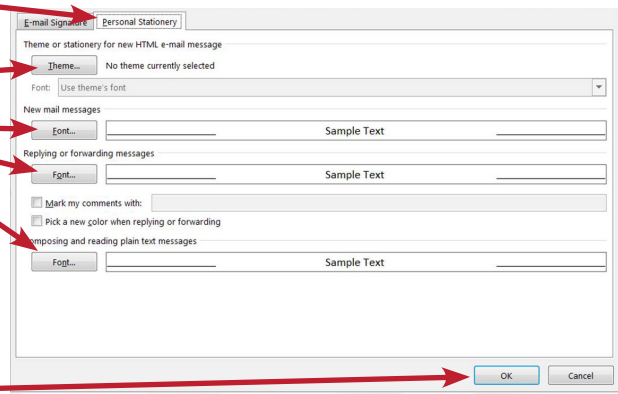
E-mail Signature
Personal Stationery

Theme or stationery for new HTML e-mail message
Theme...
No theme currently selected
Font:
Use theme's font

New mail messages
Font...
Sample Text

Replying or forwarding messages
Font...
Sample Text

Mark my comments with:
Pick a new color when replying or forwarding

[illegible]omposing and reading plain text messages
Font...
Sample Text

OK
Cancel